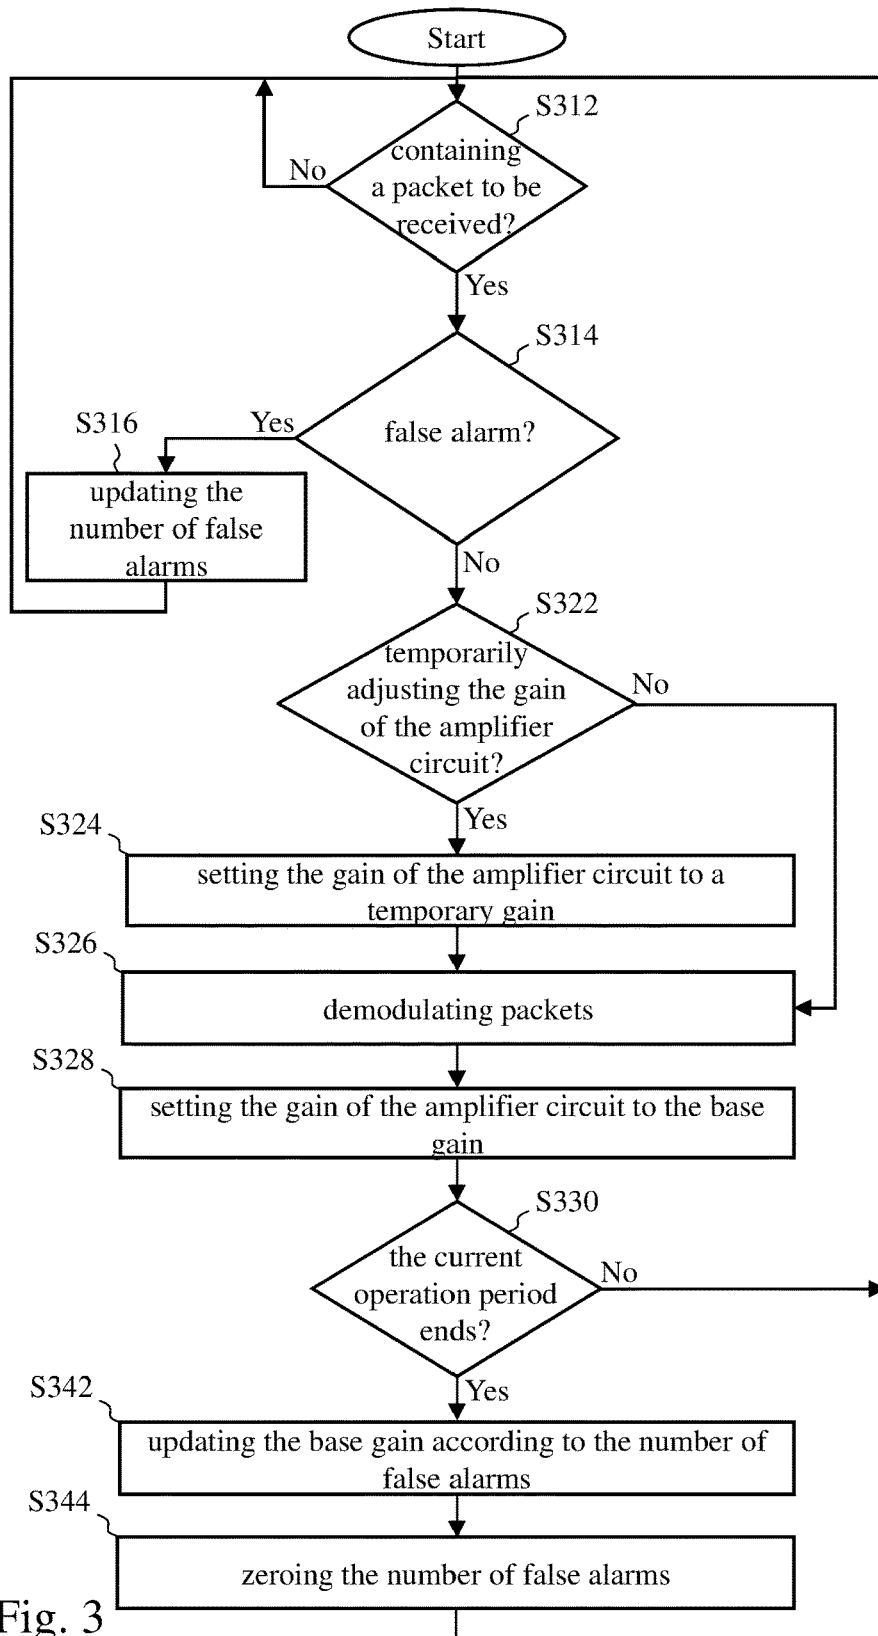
Start

S312
containing a packet to be received?
No
Yes

S314
false alarm?
Yes
No

S316
updating the number of false alarms

S322
temporarily adjusting the gain of the amplifier circuit?
No
Yes

S324
setting the gain of the amplifier circuit to a temporary gain

S326
demodulating packets

S328
setting the gain of the amplifier circuit to the base gain

S330
the current operation period ends?
No
Yes

S342
updating the base gain according to the number of false alarms

S344
zeroing the number of false alarms

Fig. 3